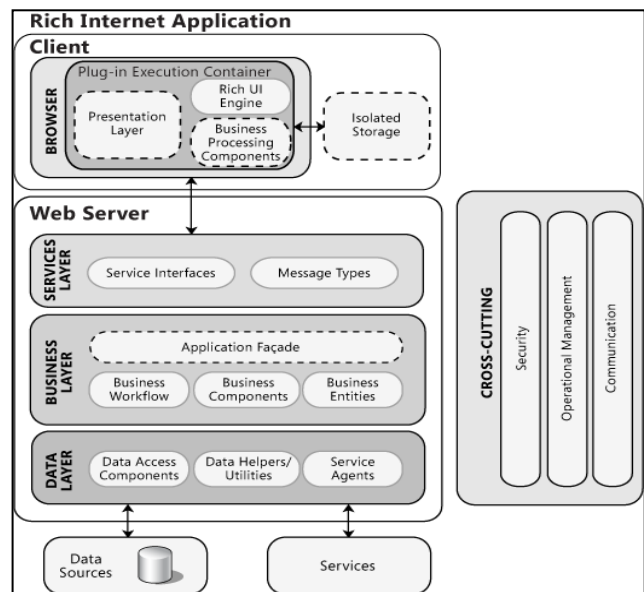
Rich Internet Application

Client

BROWSER

Plug-in Execution Container

Presentation Layer

Rich UI Engine

Business Processing Components

Isolated Storage

Web Server

SERVICES LAYER

Service Interfaces

Message Types

BUSINESS LAYER

Application Façade

Business Workflow

Business Components

Business Entities

DATA LAYER

Data Access Components

Data Helpers/ Utilities

Service Agents

CROSS-CUTTING

Security

Operational Management

Communication

Data Sources

Services